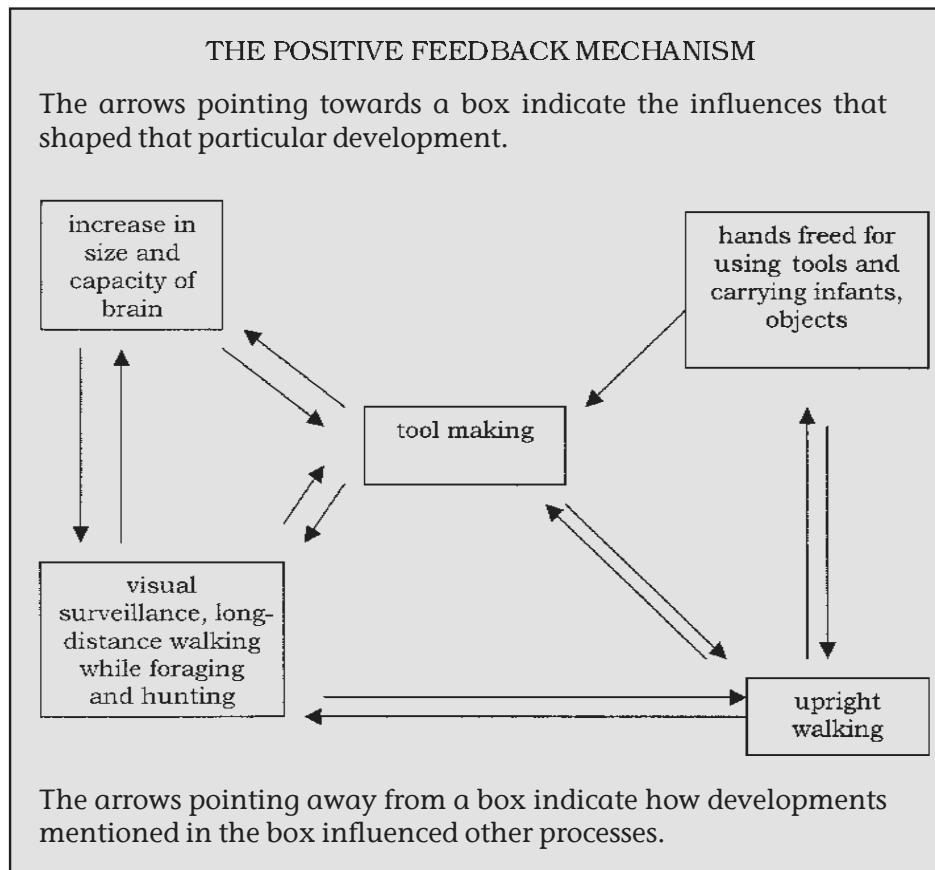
THE POSITIVE FEEDBACK MECHANISM

The arrows pointing towards a box indicate the influences that shaped that particular development.

increase in size and capacity of brain

hands freed for using tools and carrying infants, objects

tool making

visual surveillance, long-distance walking while foraging and hunting

upright walking

The arrows pointing away from a box indicate how developments mentioned in the box influenced other processes.